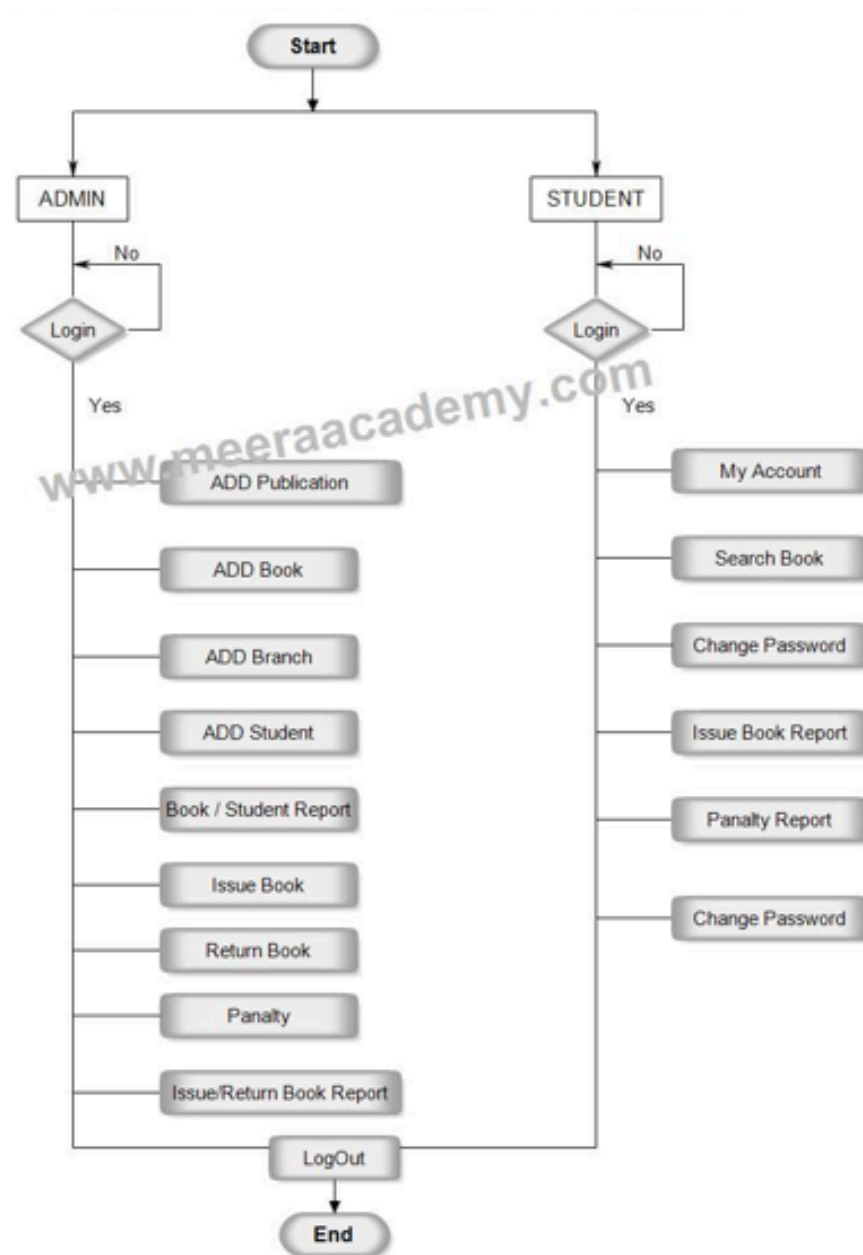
Start

ADMIN

No

Login

Yes

www.meeraacademy.com

ADD Publication

ADD Book

ADD Branch

ADD Student

Book / Student Report

Issue Book

Return Book

Panalty

Issue/Return Book Report

STUDENT

No

Login

Yes

My Account

Search Book

Change Password

Issue Book Report

Panalty Report

Change Password

LogOut

End